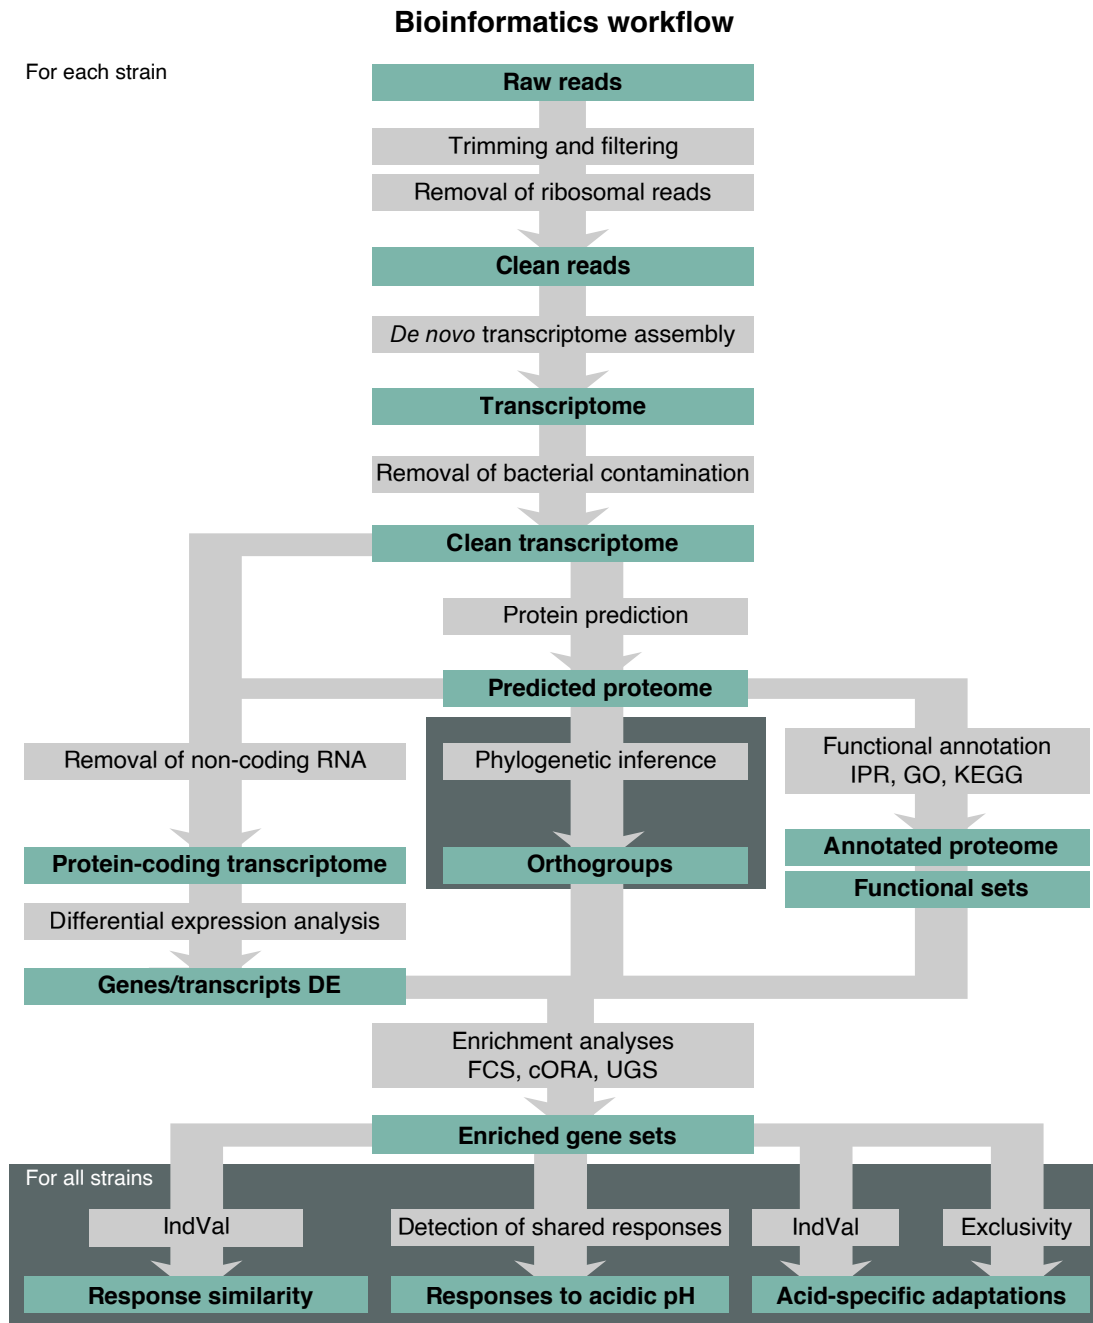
Bioinformatics workflow

For each strain

Raw reads

Trimming and filtering

Removal of ribosomal reads

Clean reads

De novo transcriptome assembly

Transcriptome

Removal of bacterial contamination

Clean transcriptome

Protein prediction

Predicted proteome

Removal of non-coding RNA

Phylogenetic inference

Functional annotation
IPR, GO, KEGG

Protein-coding transcriptome

Orthogroups

Annotated proteome

Functional sets

Differential expression analysis

Genes/transcripts DE

Enrichment analyses
FCS, cORA, UGS

Enriched gene sets

For all strains

IndVal

Detection of shared responses

IndVal

Exclusivity

Response similarity

Responses to acidic pH

Acid-specific adaptations